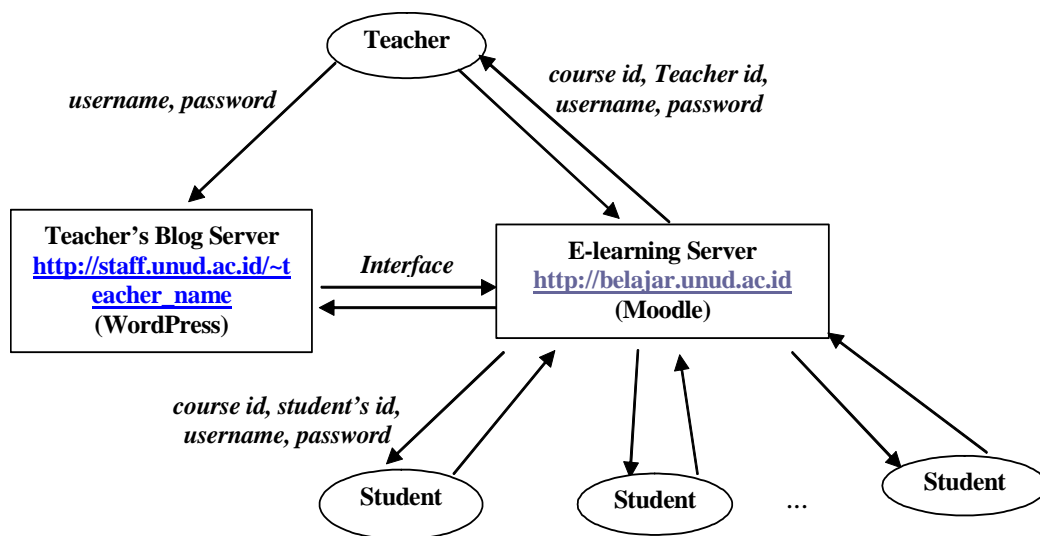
Teacher

username, password

course id, Teacher id, username, password

Teacher's Blog Server
http://staff.unud.ac.id/~teacher_name
(WordPress)

Interface

E-learning Server
http://belajar.unud.ac.id
(Moodle)

course id, student's id, username, password

Student

Student

…

Student